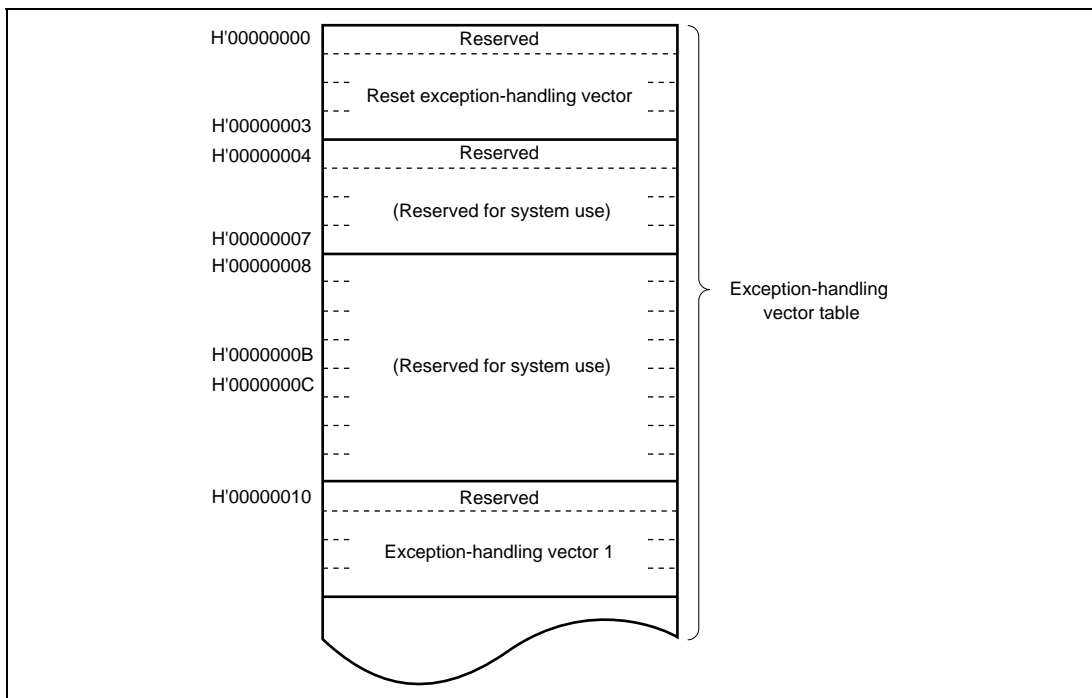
H'00000000
Reserved
Reset exception-handling vector
H'00000003
H'00000004
Reserved
(Reserved for system use)
H'00000007
H'00000008
H'0000000B
H'0000000C
(Reserved for system use)
H'00000010
Reserved
Exception-handling vector 1

Exception-handling vector table